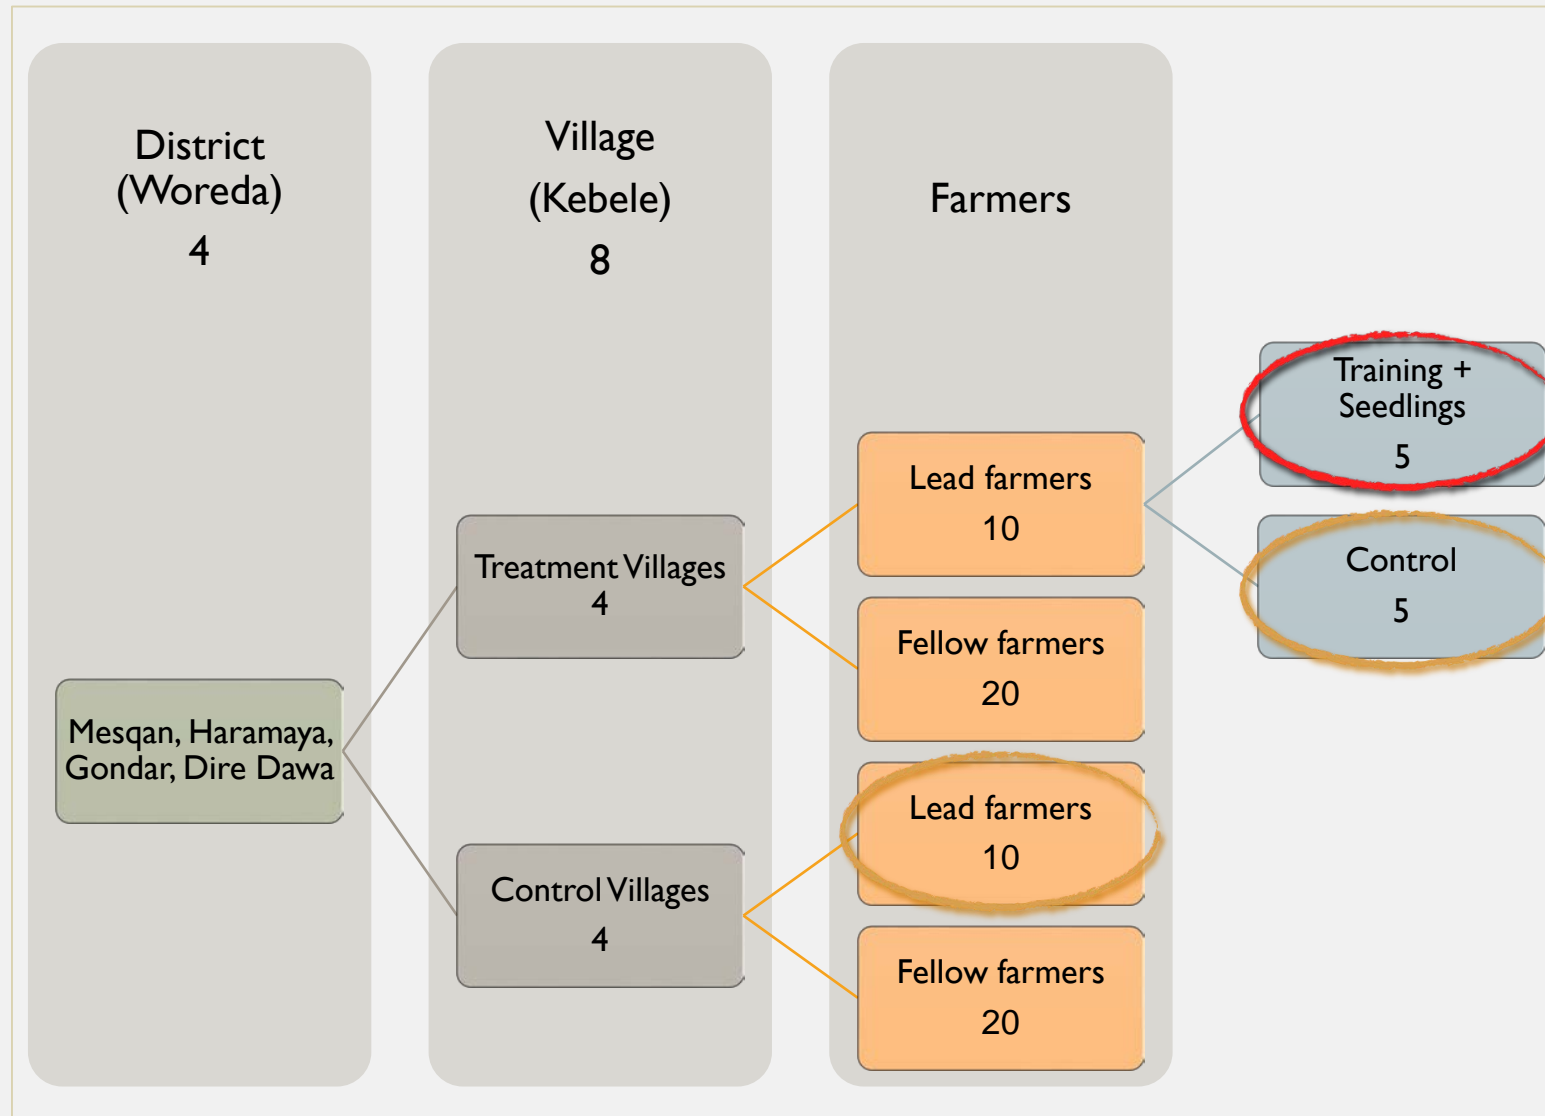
District
(Woreda)
4

Village
(Kebele)
8

Farmers

Mesqan, Haramaya, Gondar, Dire Dawa

Treatment Villages
4

Control Villages
4

Lead farmers
10

Fellow farmers
20

Lead farmers
10

Fellow farmers
20

Training + Seedlings
5

Control
5